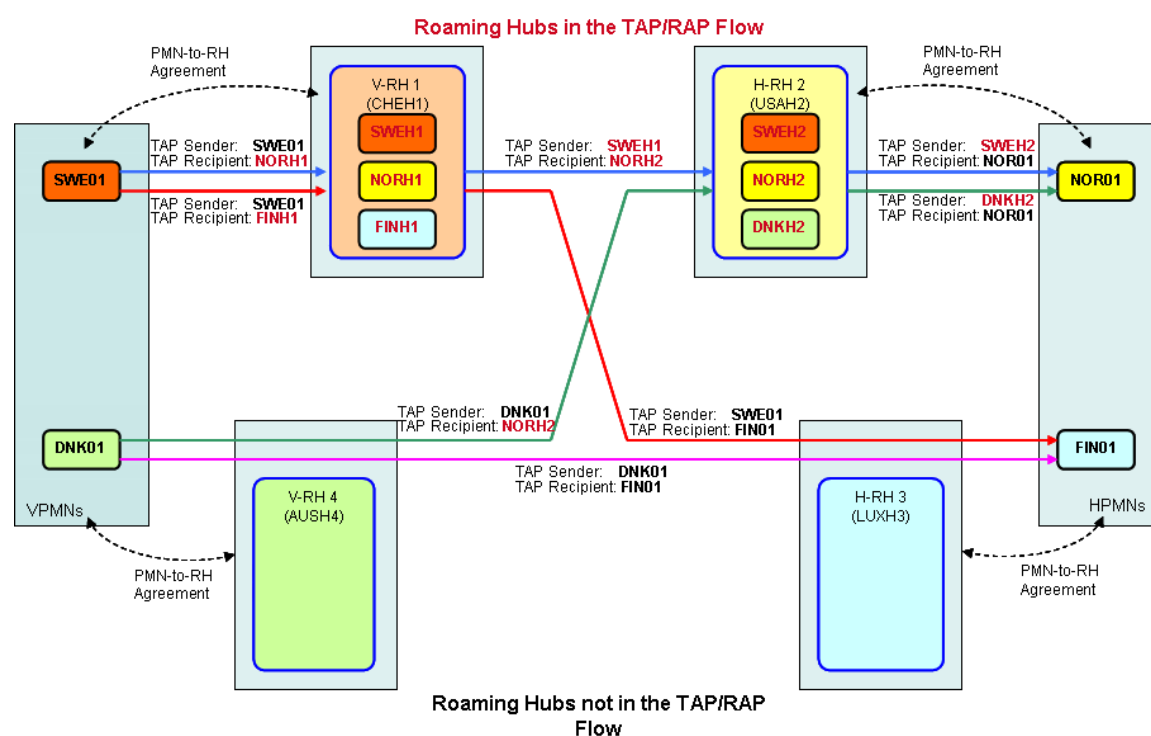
Roaming Hubs in the TAP/RAP Flow

PMN-to-RH Agreement

V-RH 1 (CHEH1)

SWEH1

NORH1

FINH1

H-RH 2 (USAH2)

SWEH2

NORH2

DNKH2

PMN-to-RH Agreement

SWE01

TAP Sender: SWE01
TAP Recipient: NORH1

TAP Sender: SWE01
TAP Recipient: FINH1

TAP Sender: SWEH1
TAP Recipient: NORH2

TAP Sender: SWEH2
TAP Recipient: NOR01

TAP Sender: DNKH2
TAP Recipient: NOR01

NOR01

TAP Sender: DNK01
TAP Recipient: NORH2

TAP Sender: SWE01
TAP Recipient: FIN01

DNK01

FIN01

TAP Sender: DNK01
TAP Recipient: FIN01

VPMNs

V-RH 4 (AUSH4)

H-RH 3 (LUXH3)

HPMNs

PMN-to-RH Agreement

PMN-to-RH Agreement

Roaming Hubs not in the TAP/RAP Flow